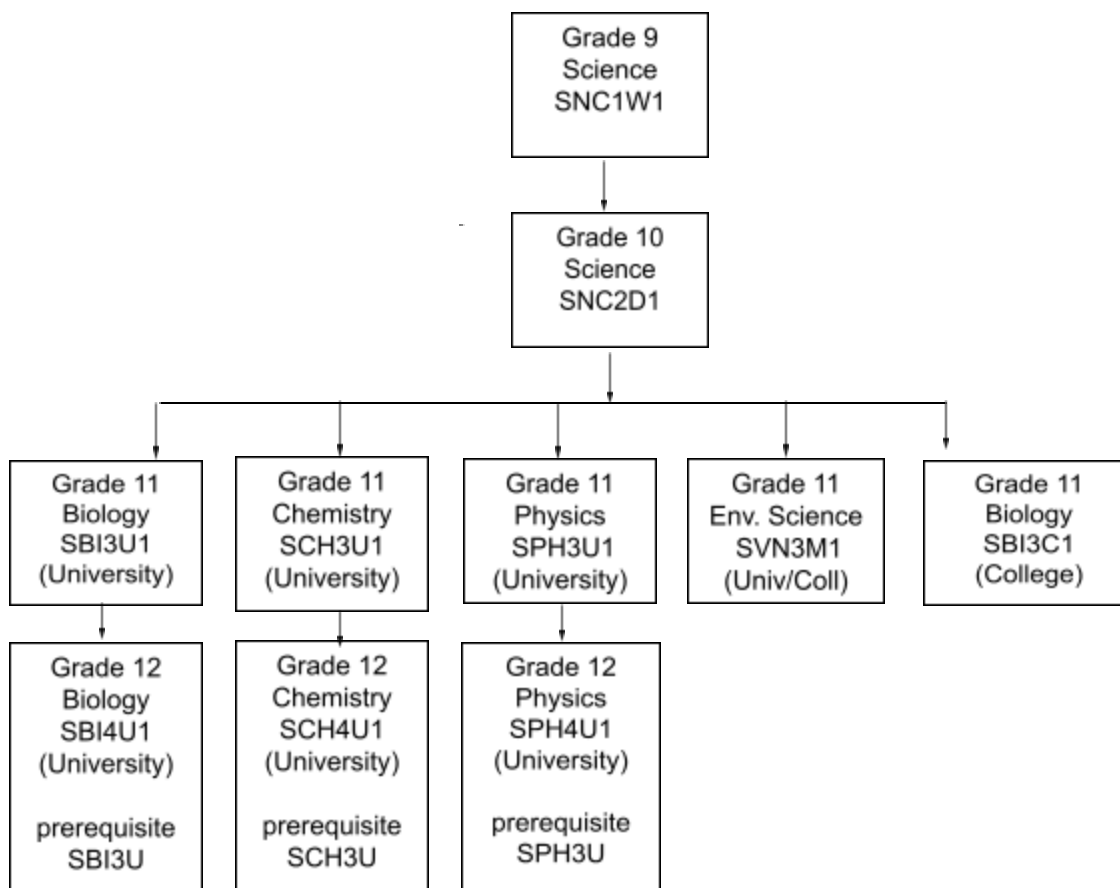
Grade 9
Science
SNC1W1

Grade 10
Science
SNC2D1

Grade 11
Biology
SBI3U1
(University)

Grade 11
Chemistry
SCH3U1
(University)

Grade 11
Physics
SPH3U1
(University)

Grade 11
Env. Science
SVN3M1
(Univ/Coll)

Grade 11
Biology
SBI3C1
(College)

Grade 12
Biology
SBI4U1
(University)

prerequisite
SBI3U

Grade 12
Chemistry
SCH4U1
(University)

prerequisite
SCH3U

Grade 12
Physics
SPH4U1
(University)

prerequisite
SPH3U